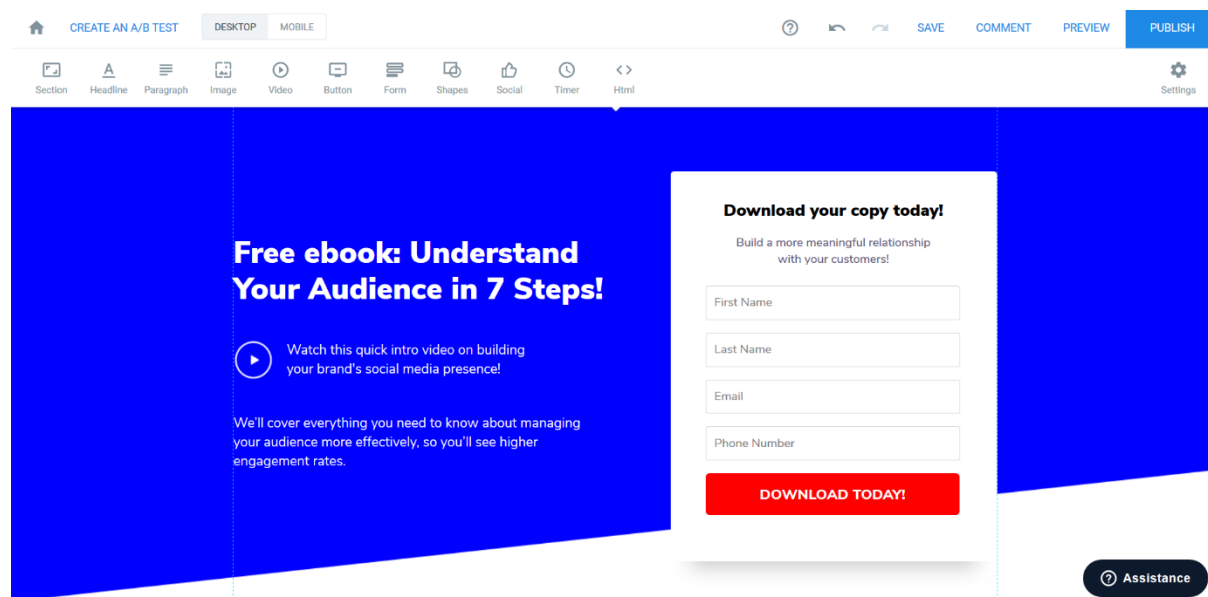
CREATE AN A/B TEST DESKTOP MOBILE

SAVE COMMENT PREVIEW PUBLISH

Section Headline Paragraph Image Video Button Form Shapes Social Timer Html

Settings

Free ebook: Understand Your Audience in 7 Steps!

Watch this quick intro video on building your brand's social media presence!

We'll cover everything you need to know about managing your audience more effectively, so you'll see higher engagement rates.

Download your copy today!

Build a more meaningful relationship with your customers!

First Name

Last Name

Email

Phone Number

DOWNLOAD TODAY!

Assistance